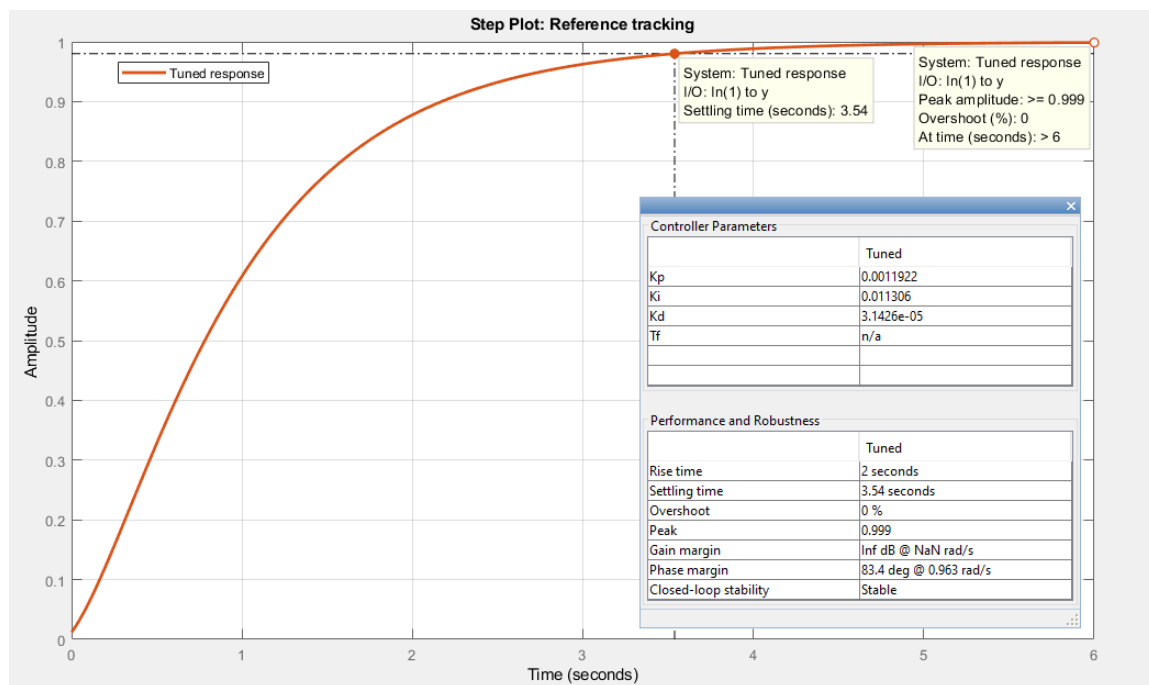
Step Plot: Reference tracking

Tuned response

System: Tuned response
I/O: In(1) to y
Settling time (seconds): 3.54

System: Tuned response
I/O: In(1) to y
Peak amplitude: >= 0.999
Overshoot (%): 0
At time (seconds): > 6

Amplitude

1
0.9
0.8
0.7
0.6
0.5
0.4
0.3
0.2
0.1
0

0 1 2 3 4 5 6

Time (seconds)

Controller Parameters

| | Tuned |
|---|---|
| Kp | 0.0011922 |
| Ki | 0.011306 |
| Kd | 3.1426e-05 |
| Tf | n/a |
| | |
| | |

Performance and Robustness

| | Tuned |
|---|---|
| Rise time | 2 seconds |
| Settling time | 3.54 seconds |
| Overshoot | 0 % |
| Peak | 0.999 |
| Gain margin | Inf dB @ NaN rad/s |
| Phase margin | 83.4 deg @ 0.963 rad/s |
| Closed-loop stability | Stable |